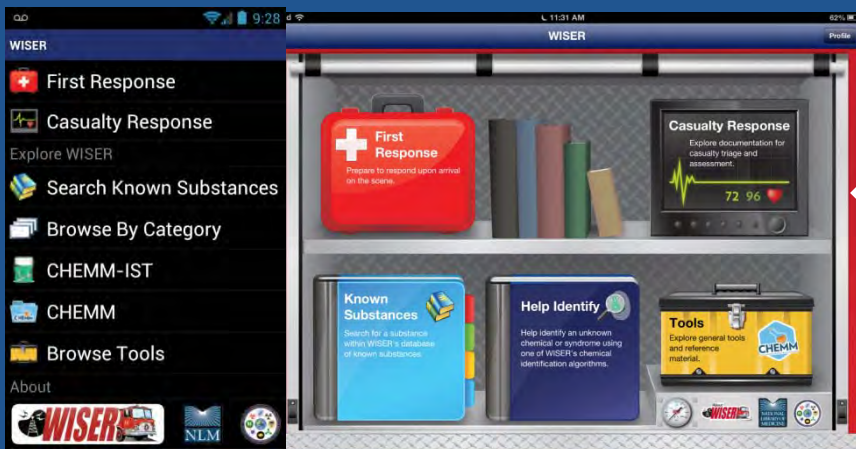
9:28
WISER
First Response
Casualty Response
Explore WISER
Search Known Substances
Browse By Category
CHEMM-IST
CHEMM
Browse Tools
About
WISER
NLM

11:31 AM
62%
WISER
Profile
First Response
Prepare to respond upon arrival on the scene.
Casualty Response
Explore documentation for casualty triage and assessment.
72 96
Known Substances
Search for a substance within WISER's database of known substances.
Help Identify
Help identify an unknown chemical or syndrome using one of WISER's chemical identification algorithms.
Tools
Explore general tools and reference material.
CHEMM
WISER
NATIONAL LIBRARY OF MEDICINE